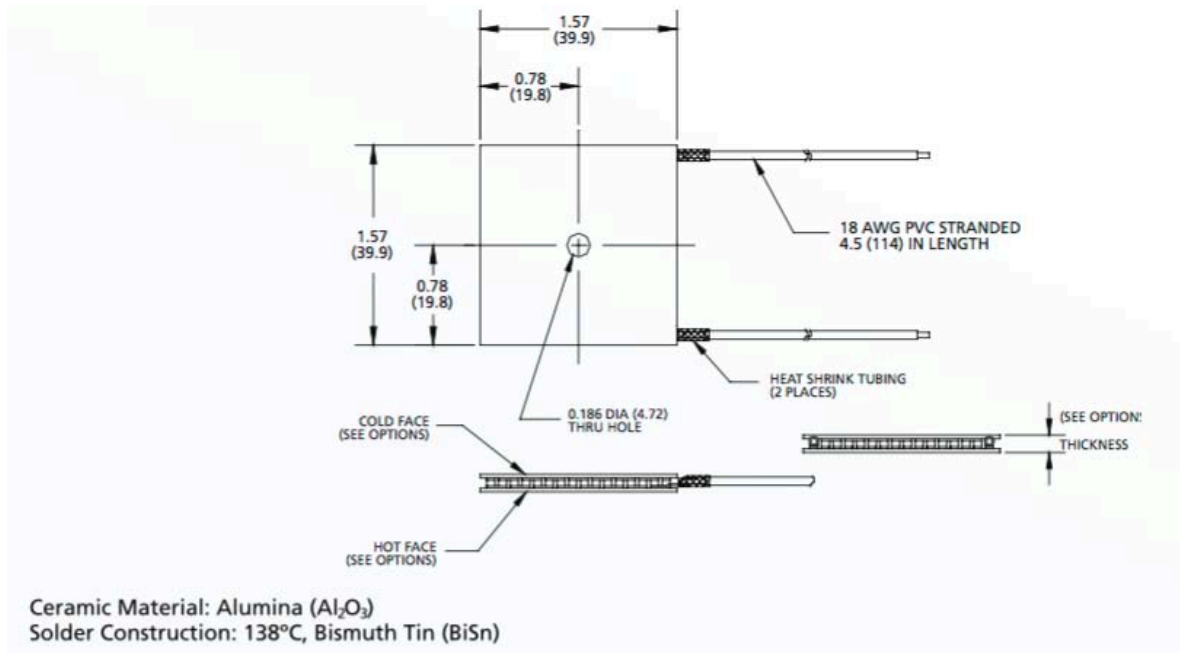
1.57
(39.9)

0.78
(19.8)

1.57
(39.9)

0.78
(19.8)

18 AWG PVC STRANDED
4.5 (114) IN LENGTH

HEAT SHRINK TUBING
(2 PLACES)

COLD FACE
(SEE OPTIONS)

0.186 DIA (4.72)
THRU HOLE

(SEE OPTION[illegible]

THICKNESS

HOT FACE
(SEE OPTIONS)

Ceramic Material: Alumina ($Al_2O_3$)
Solder Construction: 138ºC, Bismuth Tin (BiSn)